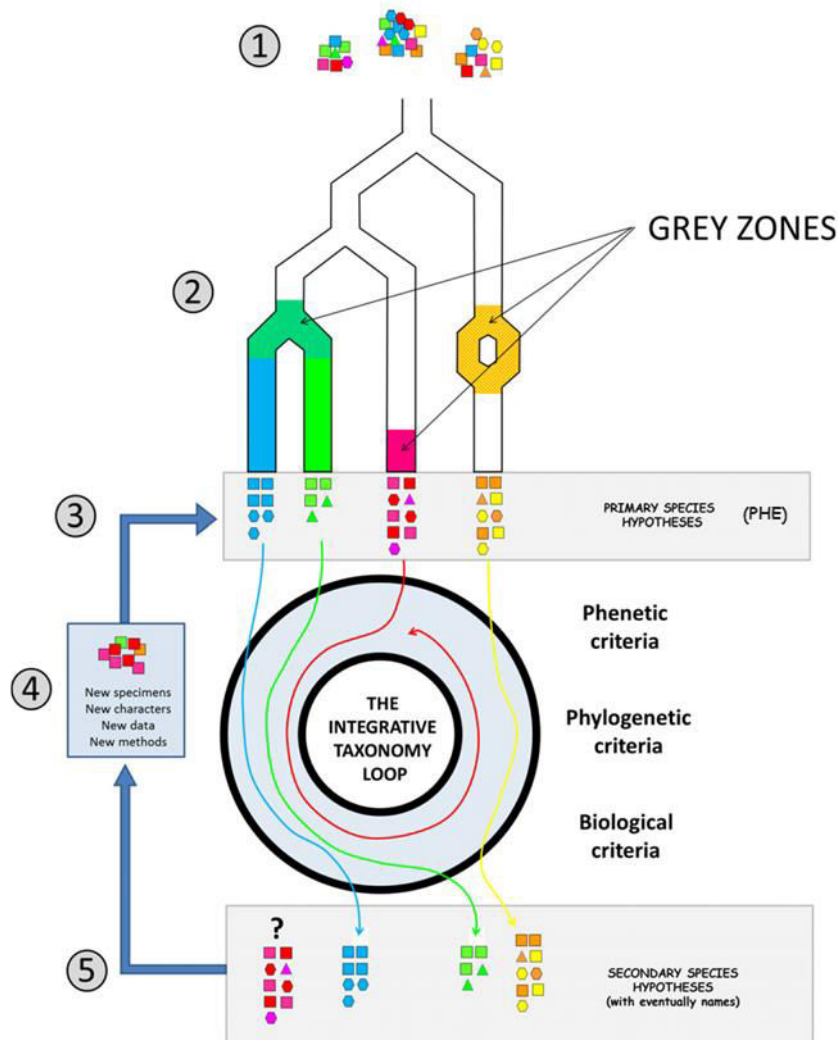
1

GREY ZONES

2

3

PRIMARY SPECIES HYPOTHESES (PHE)

Phenetic criteria

4

New specimens
New characters
New data
New methods

THE INTEGRATIVE TAXONOMY LOOP

Phylogenetic criteria

Biological criteria

?

5

SECONDARY SPECIES HYPOTHESES
(with eventually names)